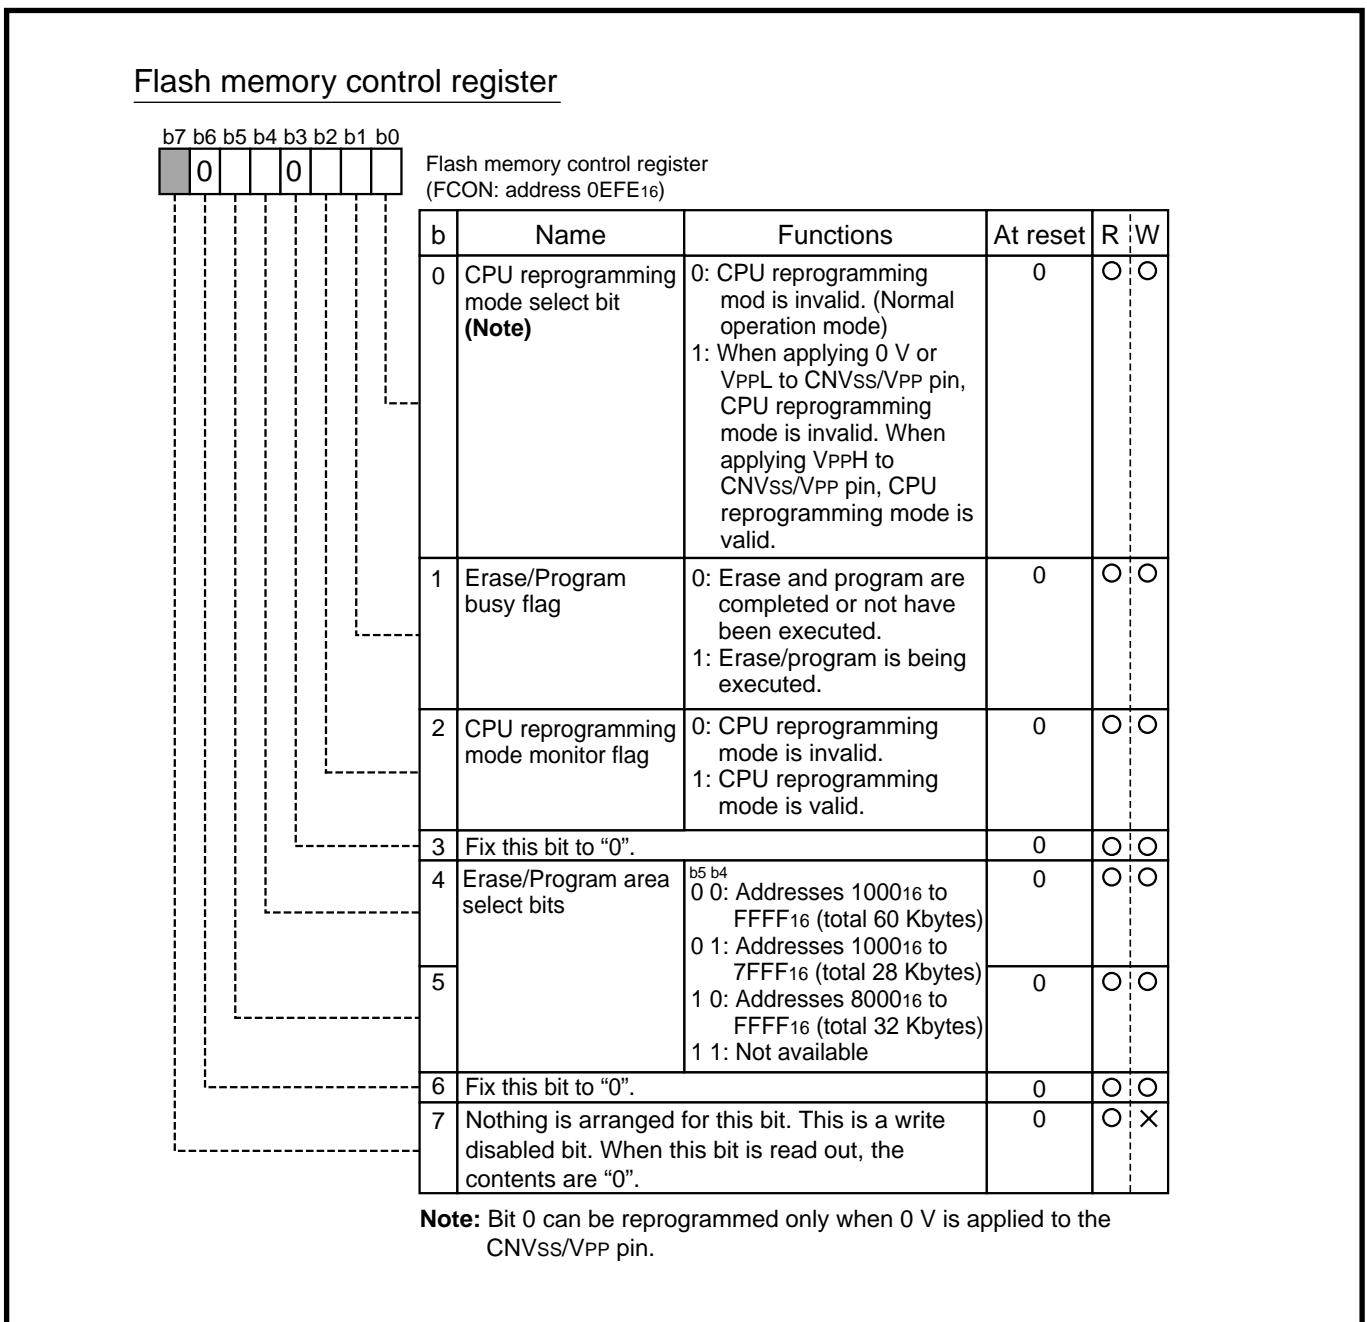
Flash memory control register

b7 b6 b5 b4 b3 b2 b1 b0

0 0

Flash memory control register
(FCON: address $0EFE_{16}$)

| b | Name | Functions | At reset | R | W |
|---|---|---|---|---|---|
| 0 | CPU reprogramming mode select bit **(Note)** | 0: CPU reprogramming mod is invalid. (Normal operation mode) 1: When applying 0 V or $V_{PPL}$ to $CNV_{SS}/V_{PP}$ pin, CPU reprogramming mode is invalid. When applying $V_{PPH}$ to $CNV_{SS}/V_{PP}$ pin, CPU reprogramming mode is valid. | 0 | ○ | ○ |
| 1 | Erase/Program busy flag | 0: Erase and program are completed or not have been executed. 1: Erase/program is being executed. | 0 | ○ | ○ |
| 2 | CPU reprogramming mode monitor flag | 0: CPU reprogramming mode is invalid. 1: CPU reprogramming mode is valid. | 0 | ○ | ○ |
| 3 | Fix this bit to "0". | | 0 | ○ | ○ |
| 4 | Erase/Program area select bits | b5 b4 0 0: Addresses $1000_{16}$ to $FFFF_{16}$ (total 60 Kbytes) 0 1: Addresses $1000_{16}$ to $7FFF_{16}$ (total 28 Kbytes) 1 0: Addresses $8000_{16}$ to $FFFF_{16}$ (total 32 Kbytes) 1 1: Not available | 0 | ○ | ○ |
| 5 | | | 0 | ○ | ○ |
| 6 | Fix this bit to "0". | | 0 | ○ | ○ |
| 7 | Nothing is arranged for this bit. This is a write disabled bit. When this bit is read out, the contents are "0". | | 0 | ○ | × |

**Note:** Bit 0 can be reprogrammed only when 0 V is applied to the $CNV_{SS}/V_{PP}$ pin.